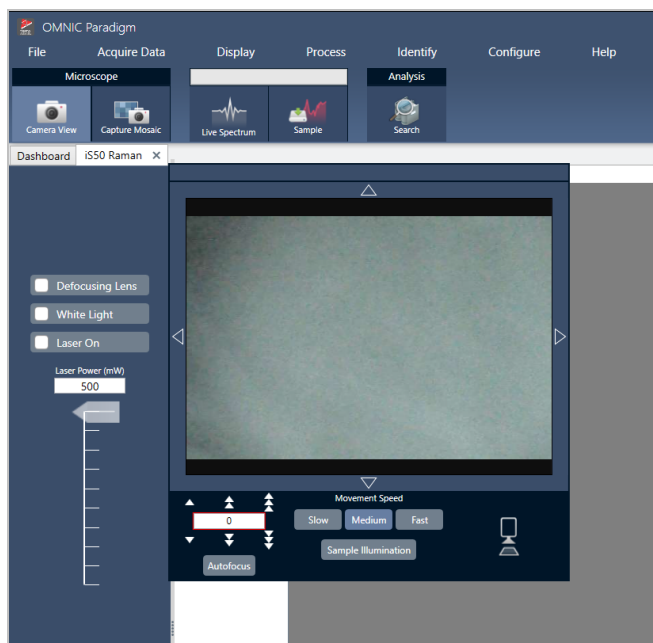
OMNIC Paradigm

File Acquire Data Display Process Identify Configure Help

Microscope

Camera View Capture Mosaic

Live Spectrum Sample

Analysis

Search

Dashboard iS50 Raman ×

Defocusing Lens

White Light

Laser On

Laser Power (mW)

500

Movement Speed

0

Slow Medium Fast

Sample Illumination

Autofocus